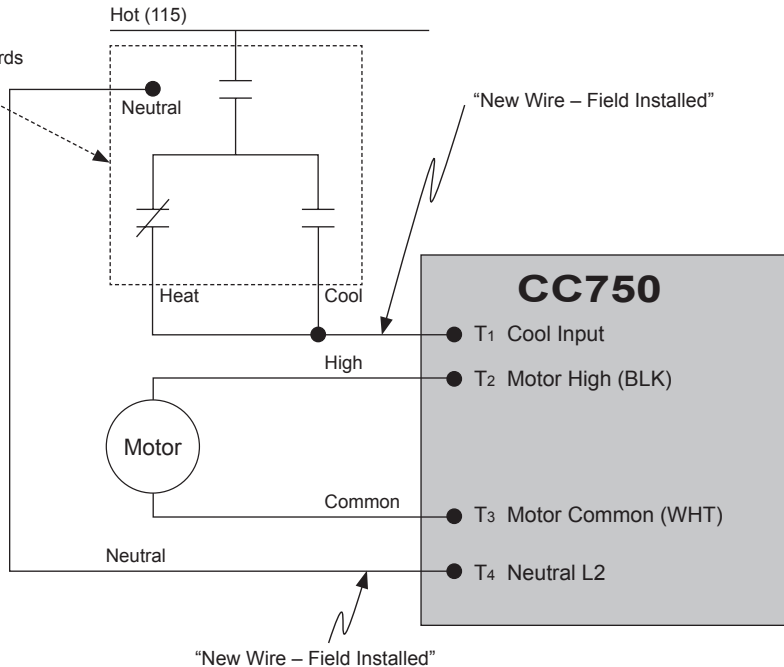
Hot (115)

rds

Neutral

"New Wire – Field Installed"

Heat

Cool

CC750

$T_1$ Cool Input

High

$T_2$ Motor High (BLK)

Motor

Common

$T_3$ Motor Common (WHT)

Neutral

$T_4$ Neutral L2

"New Wire – Field Installed"